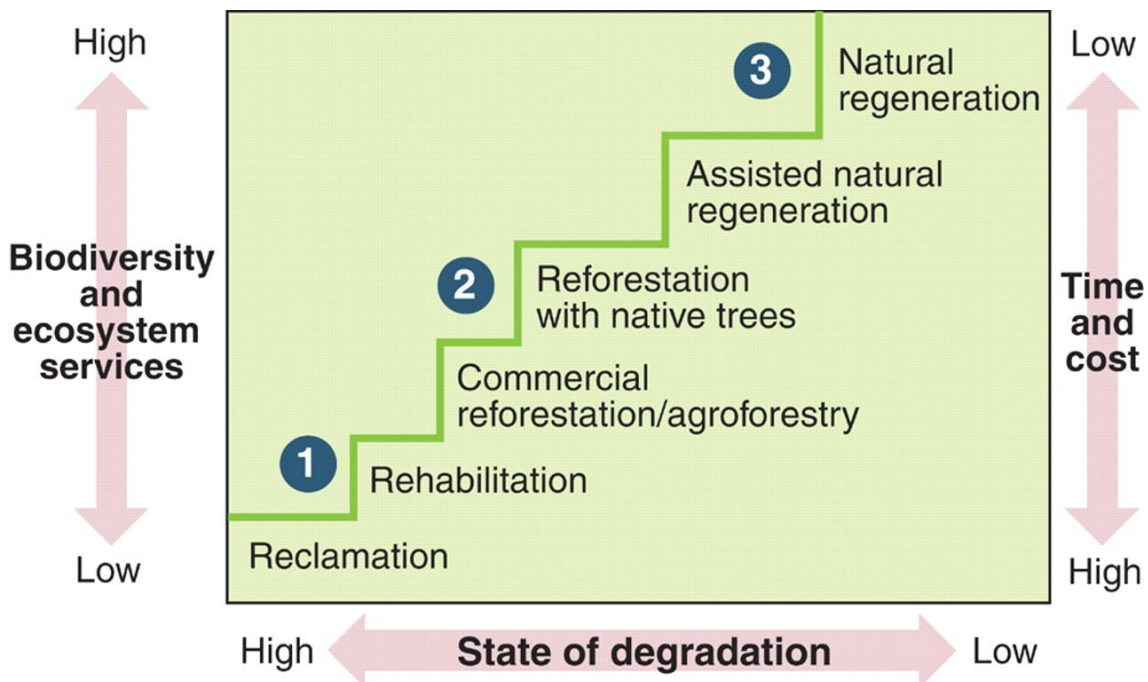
High

Biodiversity and ecosystem services

Low

3 Natural regeneration

Assisted natural regeneration

2 Reforestation with native trees

Commercial reforestation/agroforestry

1 Rehabilitation

Reclamation

Low

Time and cost

High

High State of degradation Low